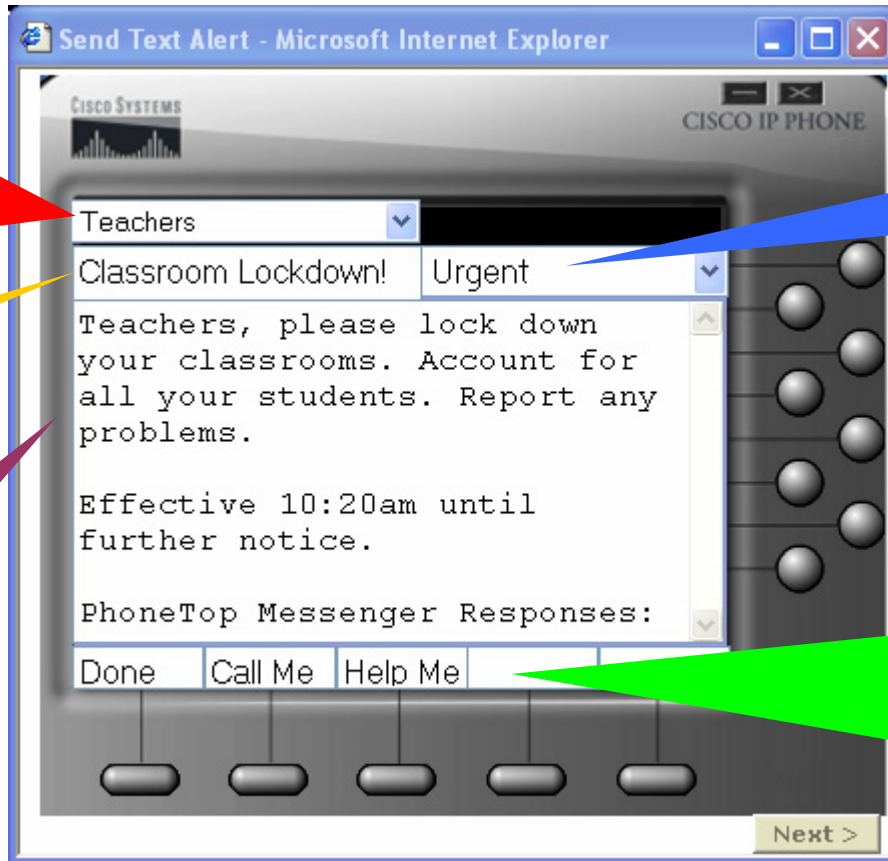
Send Text Alert - Microsoft Internet Explorer

CISCO SYSTEMS

CISCO IP PHONE

Teachers

Classroom Lockdown!

Urgent

Teachers, please lock down your classrooms. Account for all your students. Report any problems.

Effective 10:20am until further notice.

PhoneTop Messenger Responses:

Done

Call Me

Help Me

Next >